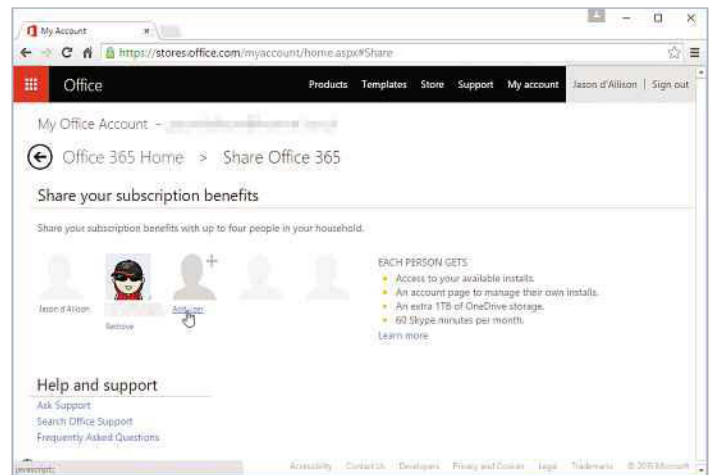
My Account

https://stores.office.com/myaccount/home.aspx#Share

Office

Products Templates Store Support My account Jason d'Allison | Sign out

My Office Account – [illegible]

Office 365 Home > Share Office 365

Share your subscription benefits

Share your subscription benefits with up to four people in your household.

Jason d'Allison

Remove

Add user

EACH PERSON GETS

- Access to your available installs.
- An account page to manage their own installs.
- An extra 1TB of OneDrive storage.
- 60 Skype minutes per month.

Learn more

Help and support

Ask Support

Search Office Support

Frequently Asked Questions

javascript:

Accessibility Contact Us Developers Privacy and Cookies Legal Trademarks © 2015 Microsoft